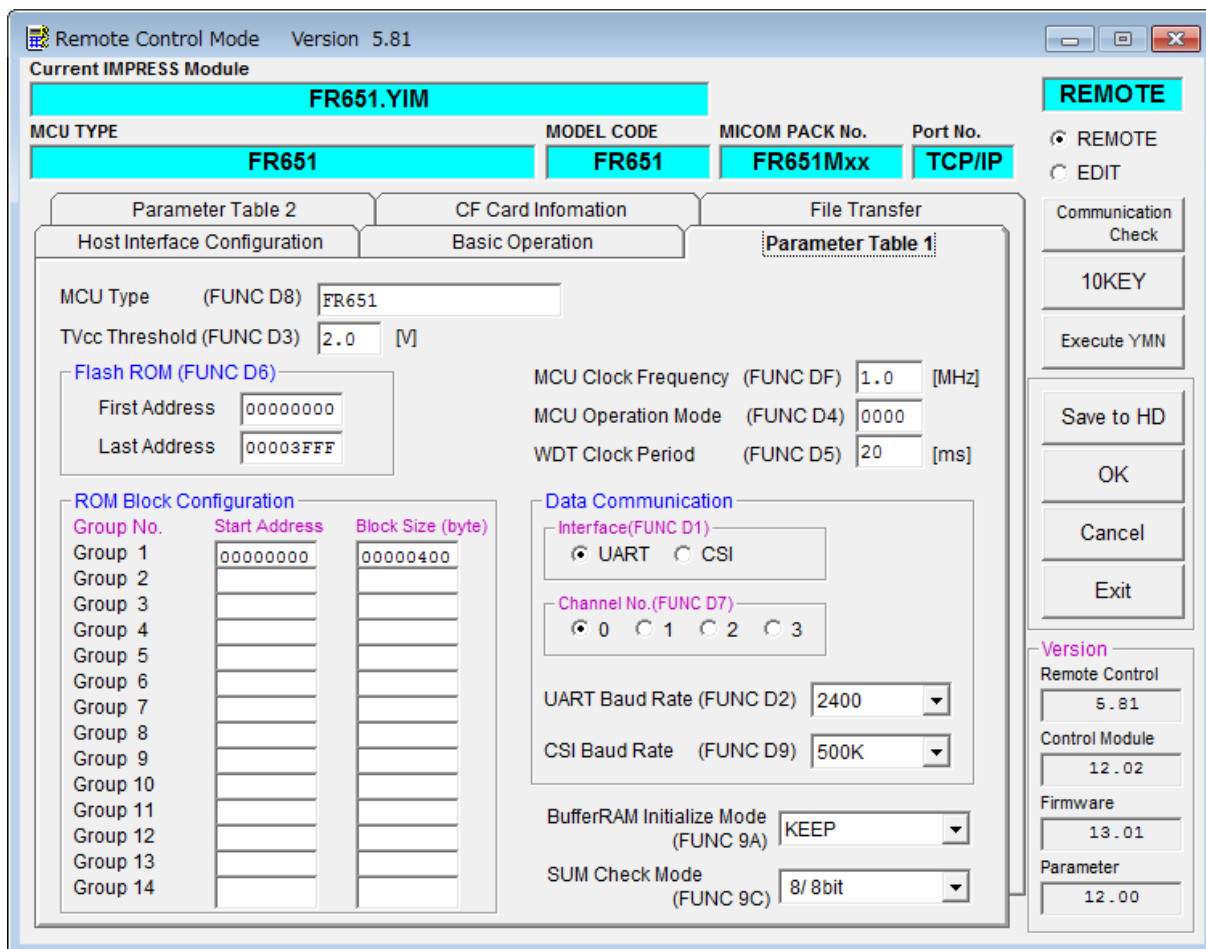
Remote Control Mode Version 5.81

Current IMPRESS Module
FR651.YIM

REMOTE

MCU TYPE
FR651

MODEL CODE
FR651

MICOM PACK No.
FR651Mxx

Port No.
TCP/IP

REMOTE
EDIT

Parameter Table 2
CF Card Infomation
File Transfer
Host Interface Configuration
Basic Operation
Parameter Table 1

Communication Check

10KEY

Execute YMN

MCU Type (FUNC D8) FR651
TVcc Threshold (FUNC D3) 2.0 [V]

Flash ROM (FUNC D6)
First Address 00000000
Last Address 00003FFF

MCU Clock Frequency (FUNC DF) 1.0 [MHz]
MCU Operation Mode (FUNC D4) 0000
WDT Clock Period (FUNC D5) 20 [ms]

ROM Block Configuration

| Group No. | Start Address | Block Size (byte) |
|---|---|---|
| Group 1 | 00000000 | 00000400 |
| Group 2 | | |
| Group 3 | | |
| Group 4 | | |
| Group 5 | | |
| Group 6 | | |
| Group 7 | | |
| Group 8 | | |
| Group 9 | | |
| Group 10 | | |
| Group 11 | | |
| Group 12 | | |
| Group 13 | | |
| Group 14 | | |

Data Communication
Interface(FUNC D1)
UART CSI
Channel No.(FUNC D7)
0 1 2 3

UART Baud Rate (FUNC D2) 2400
CSI Baud Rate (FUNC D9) 500K

BufferRAM Initialize Mode (FUNC 9A) KEEP
SUM Check Mode (FUNC 9C) 8/ 8bit

Save to HD
OK
Cancel
Exit

Version
Remote Control
5.81
Control Module
12.02
Firmware
13.01
Parameter
12.00